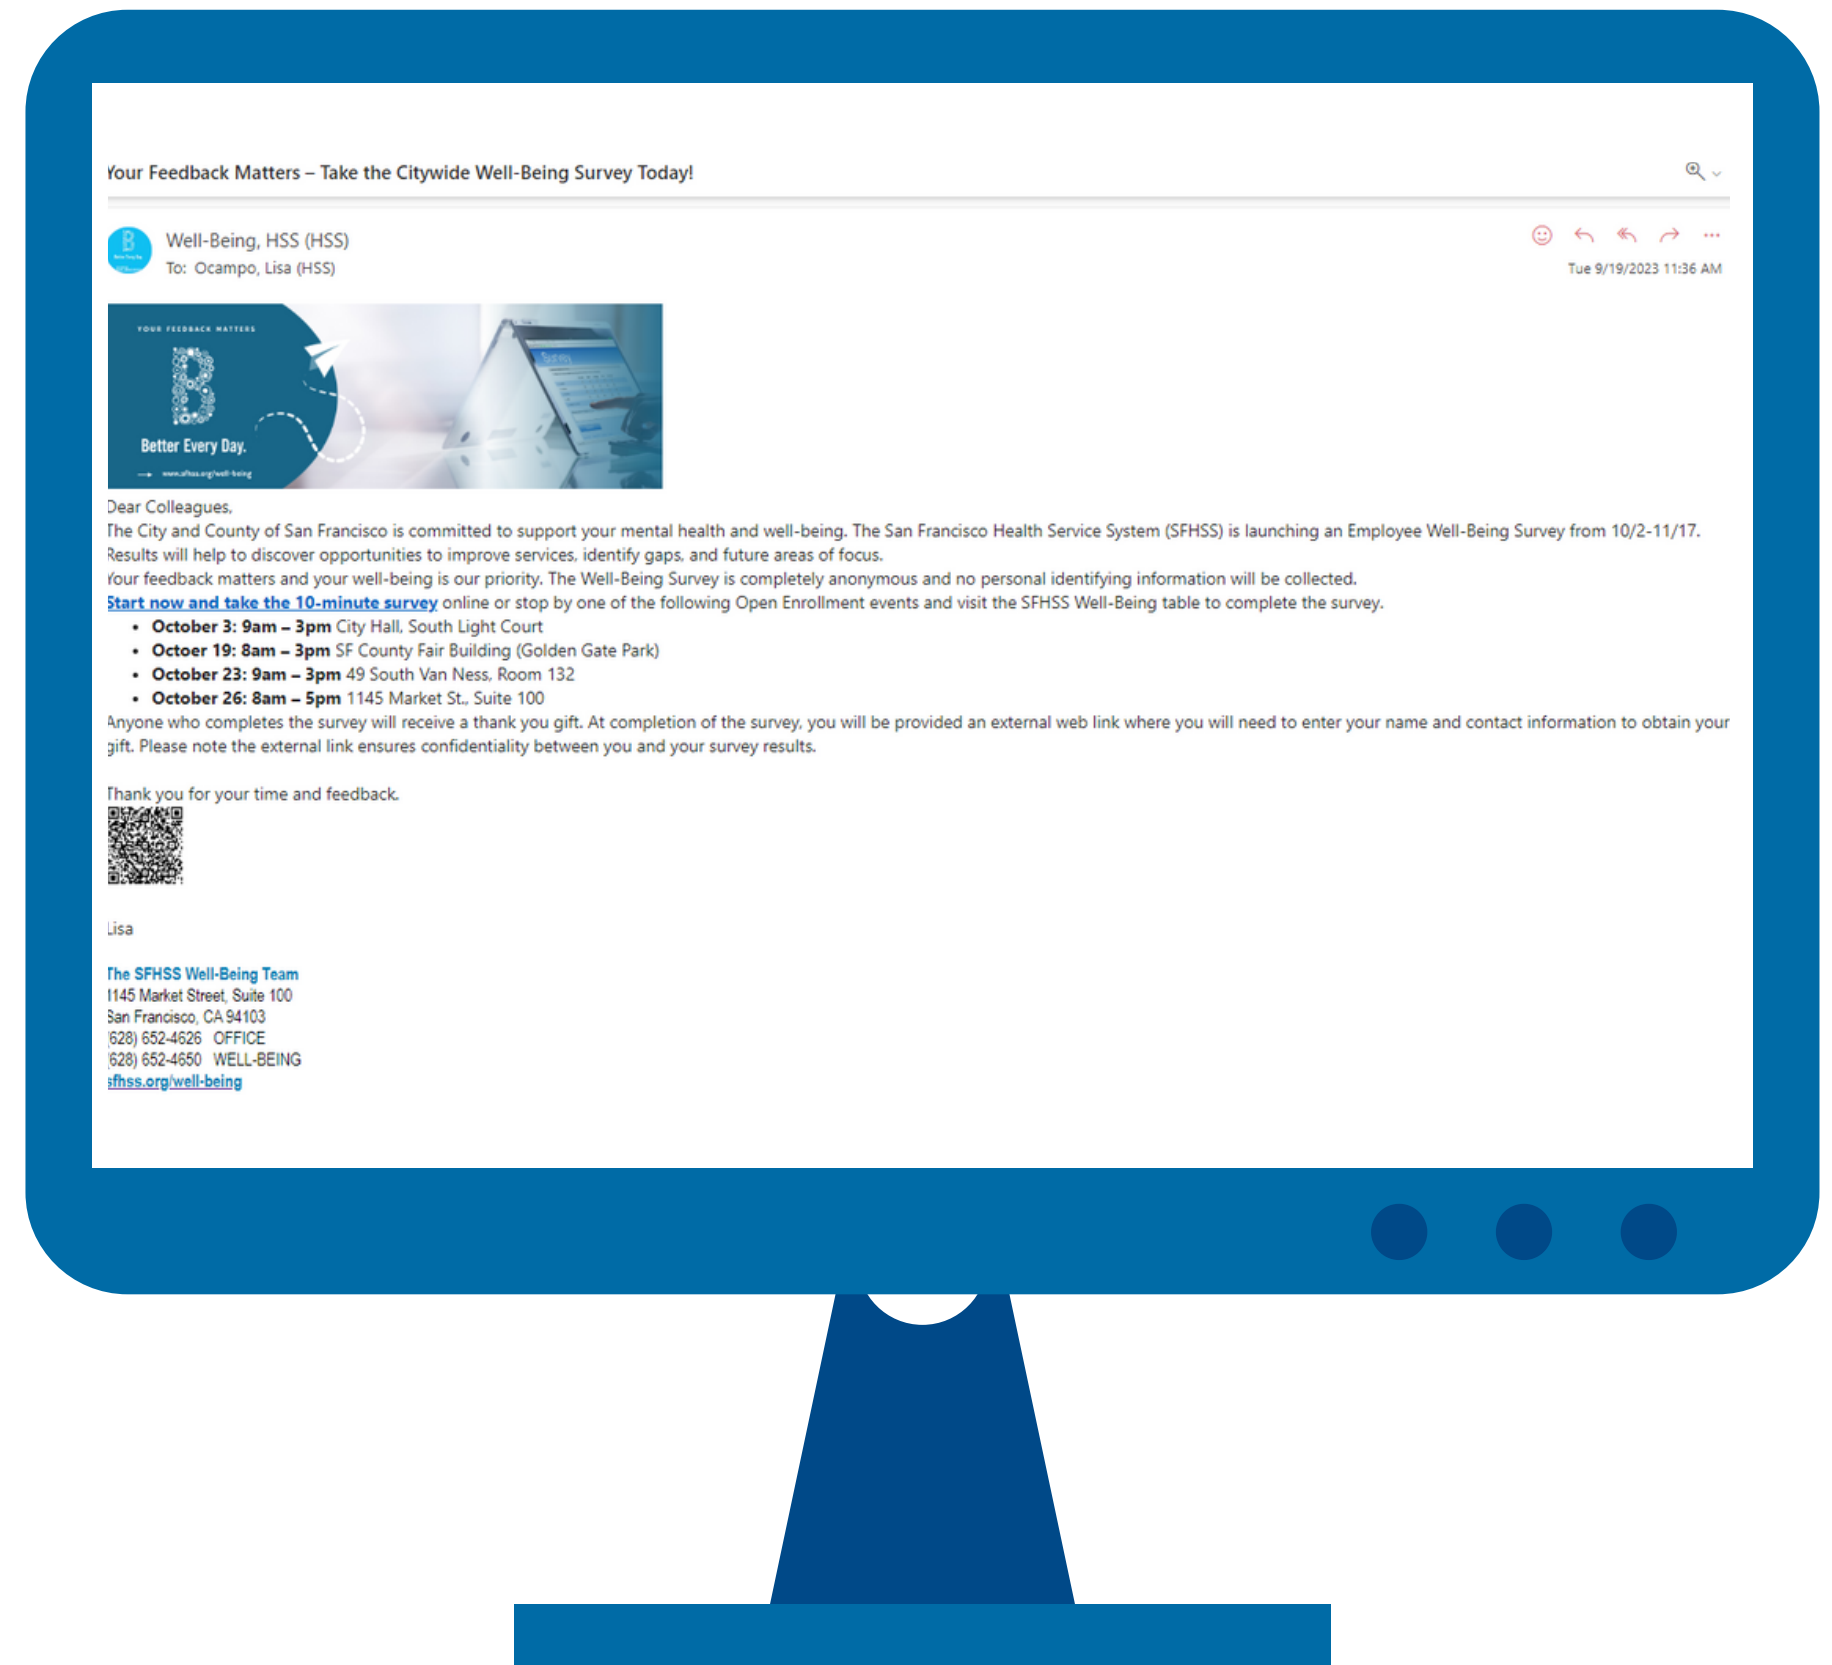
Your Feedback Matters – Take the Citywide Well-Being Survey Today!

Well-Being, HSS (HSS)
To: Ocampo, Lisa (HSS)

Tue 9/19/2023 11:36 AM

YOUR FEEDBACK MATTERS
B
Better Every Day.
www.sfhss.org/well-being

Survey

Dear Colleagues,
The City and County of San Francisco is committed to support your mental health and well-being. The San Francisco Health Service System (SFHSS) is launching an Employee Well-Being Survey from 10/2-11/17. Results will help to discover opportunities to improve services, identify gaps, and future areas of focus.
Your feedback matters and your well-being is our priority. The Well-Being Survey is completely anonymous and no personal identifying information will be collected.
Start now and take the 10-minute survey online or stop by one of the following Open Enrollment events and visit the SFHSS Well-Being table to complete the survey.

- **October 3: 9am – 3pm** City Hall, South Light Court
- **Octoer 19: 8am – 3pm** SF County Fair Building (Golden Gate Park)
- **October 23: 9am – 3pm** 49 South Van Ness, Room 132
- **October 26: 8am – 5pm** 1145 Market St., Suite 100

Anyone who completes the survey will receive a thank you gift. At completion of the survey, you will be provided an external web link where you will need to enter your name and contact information to obtain your gift. Please note the external link ensures confidentiality between you and your survey results.

Thank you for your time and feedback.

Lisa

The SFHSS Well-Being Team
1145 Market Street, Suite 100
San Francisco, CA 94103
(628) 652-4626 OFFICE
(628) 652-4650 WELL-BEING
sfhss.org/well-being